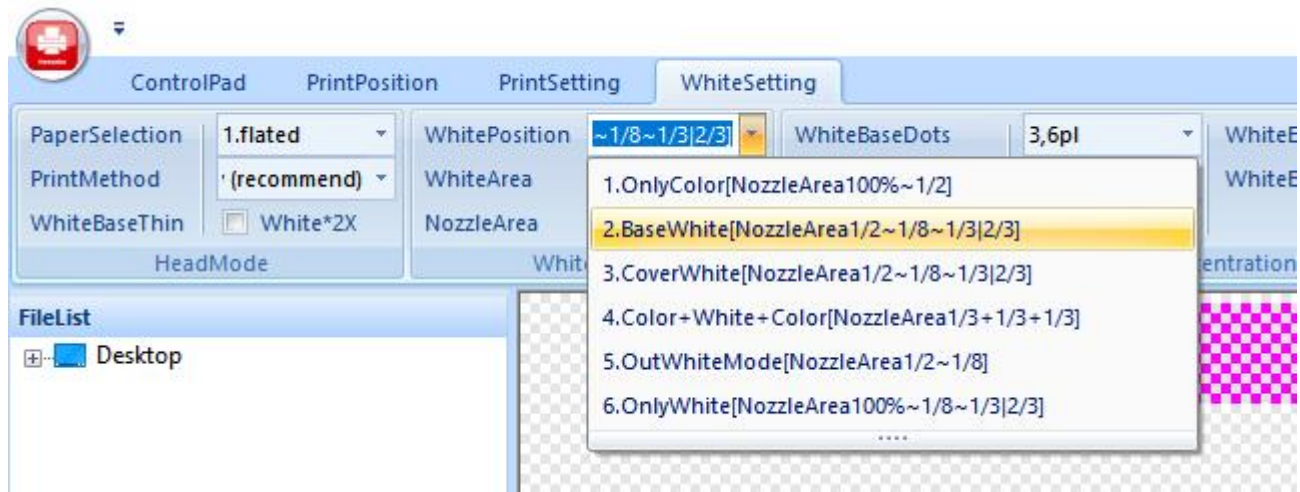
ControlPad PrintPosition PrintSetting WhiteSetting

PaperSelection 1.flated
PrintMethod ' (recommend)
WhiteBaseThin White*2X
HeadMode

WhitePosition ~1/8~1/3|2/3]
WhiteArea
NozzleArea
Whit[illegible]

WhiteBaseDots 3,6pl
WhiteE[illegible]
WhiteE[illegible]
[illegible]entration

1.OnlyColor[NozzleArea100%~1/2]
2.BaseWhite[NozzleArea1/2~1/8~1/3|2/3]
3.CoverWhite[NozzleArea1/2~1/8~1/3|2/3]
4.Color+White+Color[NozzleArea1/3+1/3+1/3]
5.OutWhiteMode[NozzleArea1/2~1/8]
6.OnlyWhite[NozzleArea100%~1/8~1/3|2/3]

FileList
Desktop